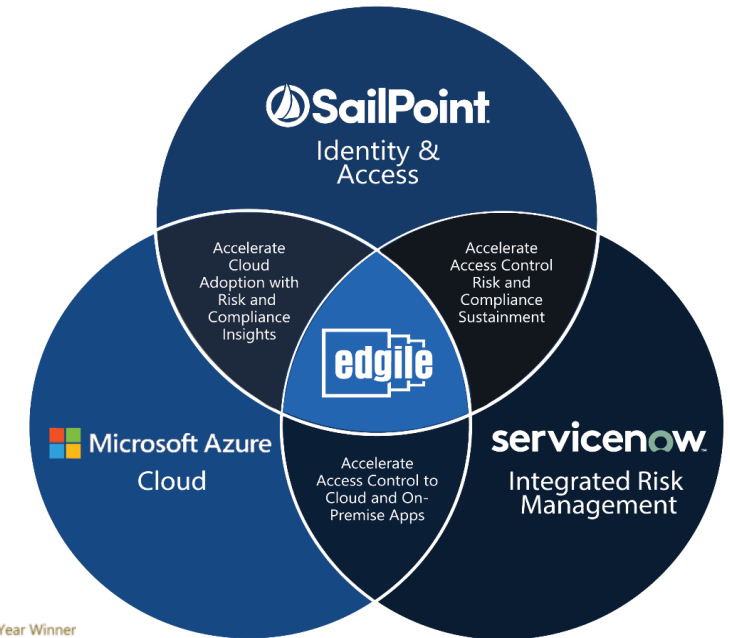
SailPoint
Identity & Access

Accelerate Cloud Adoption with Risk and Compliance Insights

Accelerate Access Control Risk and Compliance Sustainment

edgile

Microsoft Azure
Cloud

servicenow.
Integrated Risk Management

Accelerate Access Control to Cloud and On-Premise Apps

Year Winner